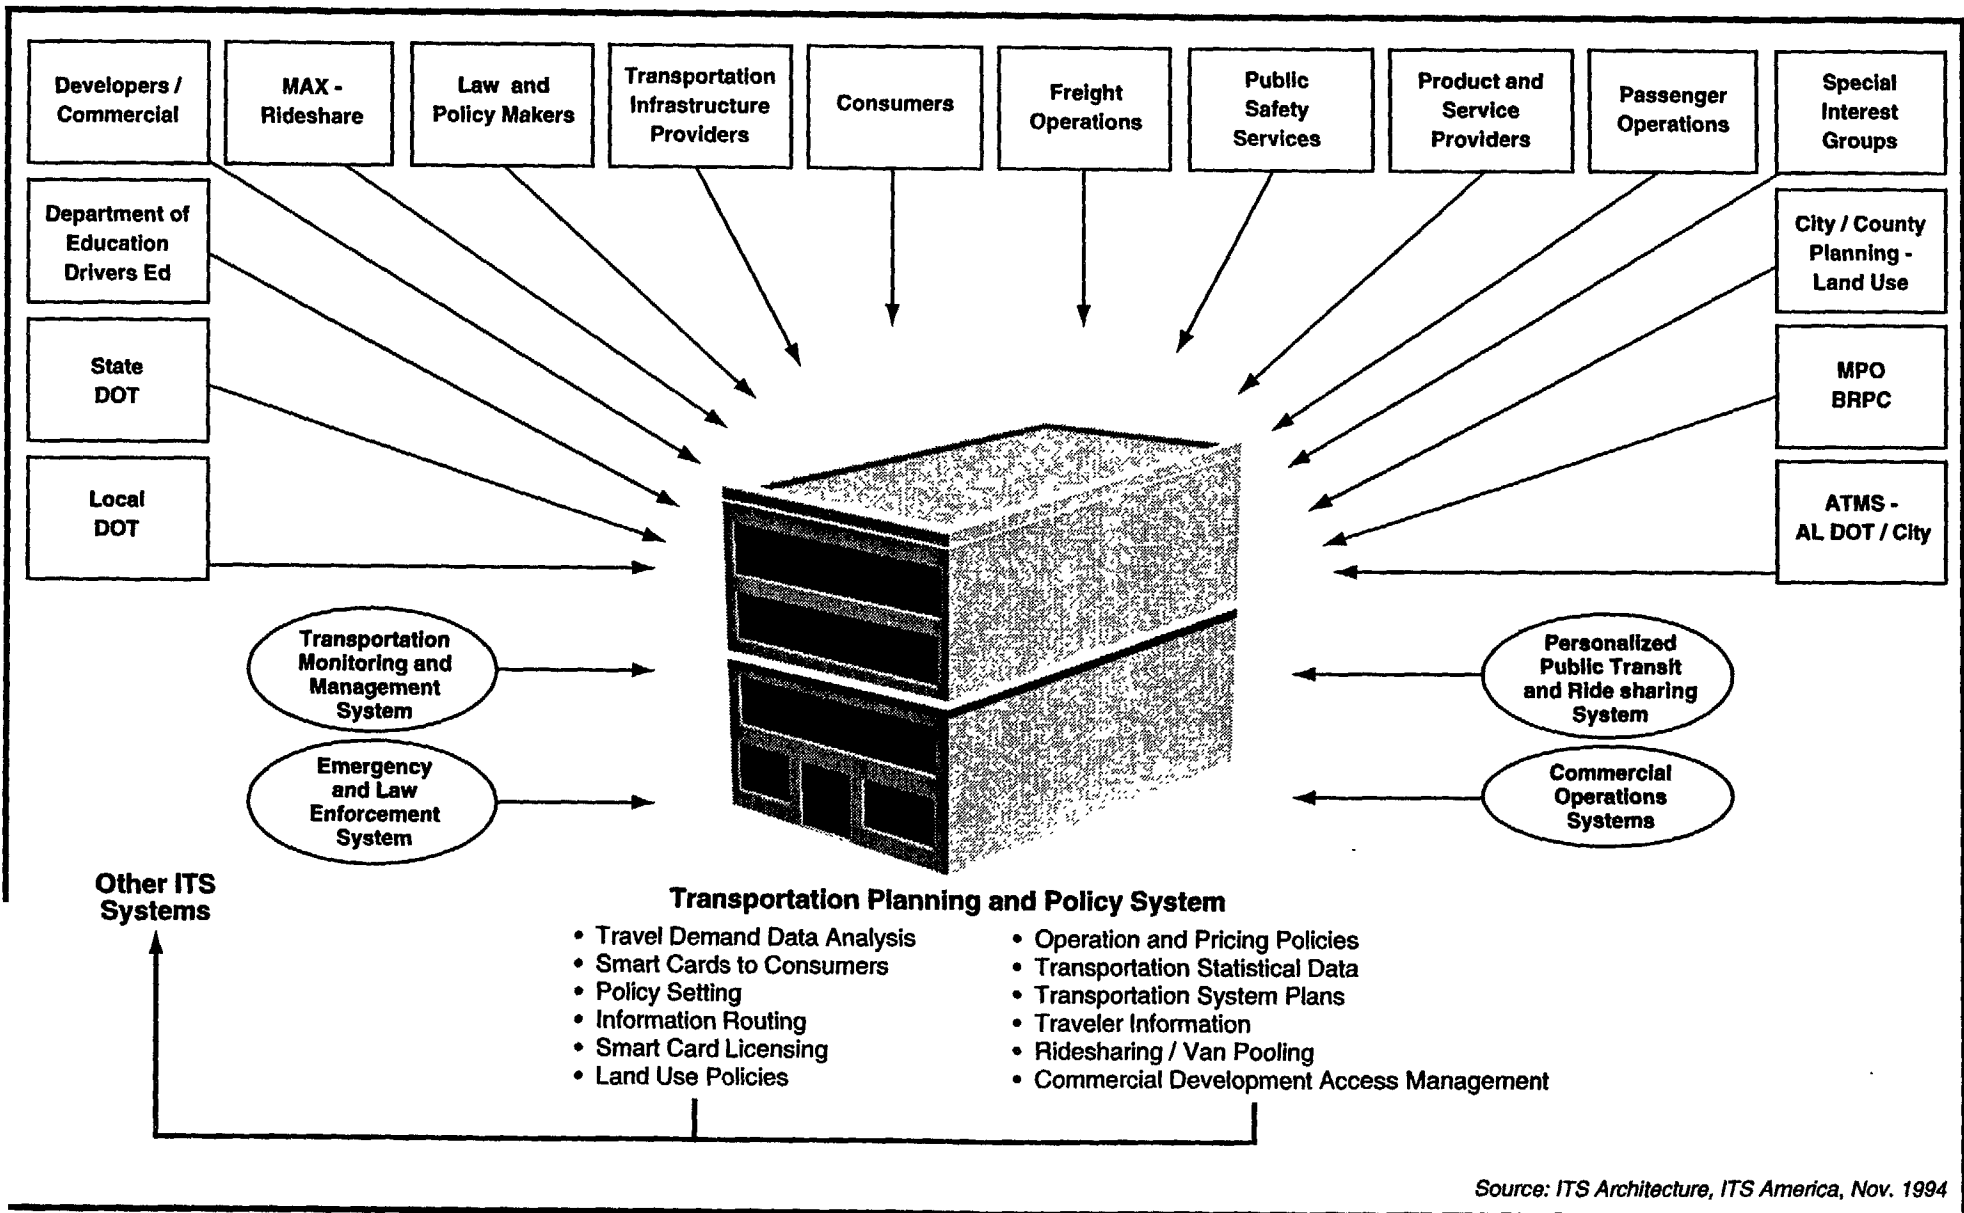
Developers / Commercial

MAX - Rideshare

Law and Policy Makers

Transportation Infrastructure Providers

Consumers

Freight Operations

Public Safety Services

Product and Service Providers

Passenger Operations

Special Interest Groups

Department of Education Drivers Ed

State DOT

Local DOT

City / County Planning - Land Use

MPO BRPC

ATMS - AL DOT / City

Transportation Monitoring and Management System

Emergency and Law Enforcement System

Personalized Public Transit and Ride sharing System

Commercial Operations Systems

Other ITS Systems

Transportation Planning and Policy System

• Travel Demand Data Analysis
• Smart Cards to Consumers
• Policy Setting
• Information Routing
• Smart Card Licensing
• Land Use Policies

• Operation and Pricing Policies
• Transportation Statistical Data
• Transportation System Plans
• Traveler Information
• Ridesharing / Van Pooling
• Commercial Development Access Management

Source: ITS Architecture, ITS America, Nov. 1994